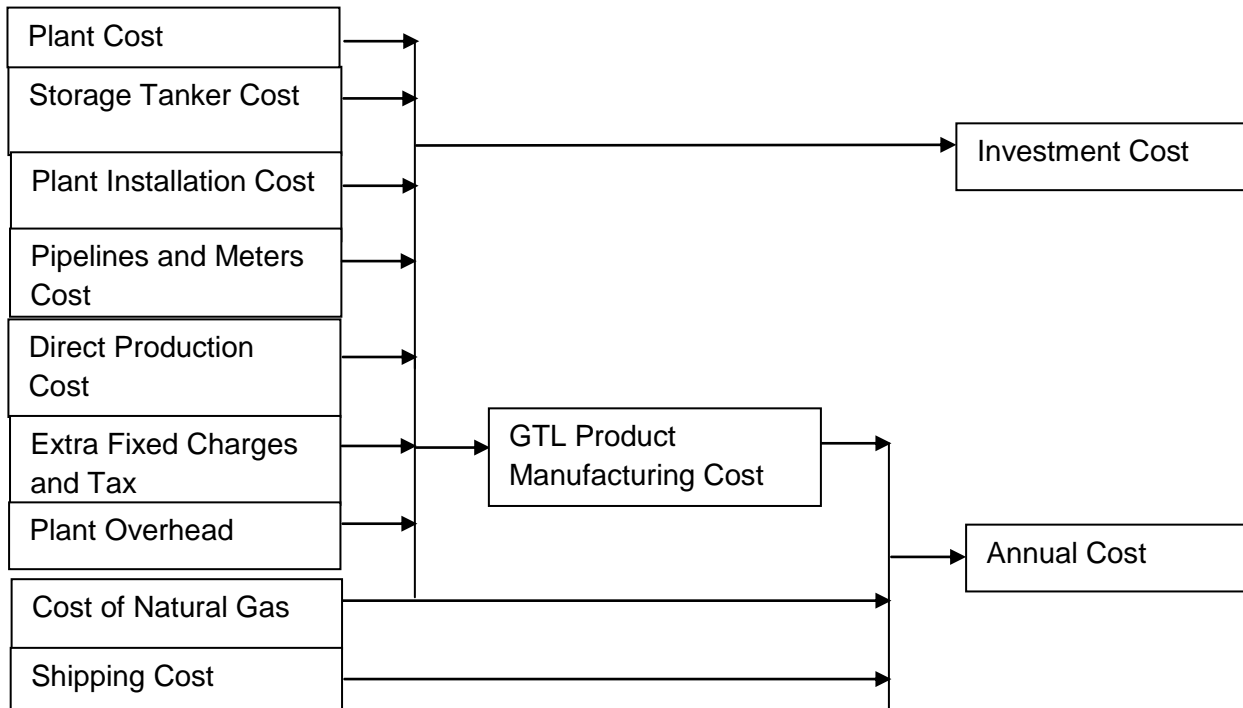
Plant Cost

Storage Tanker Cost

Plant Installation Cost

Pipelines and Meters Cost

Direct Production Cost

Extra Fixed Charges and Tax

Plant Overhead

Cost of Natural Gas

Shipping Cost

Investment Cost

GTL Product Manufacturing Cost

Annual Cost